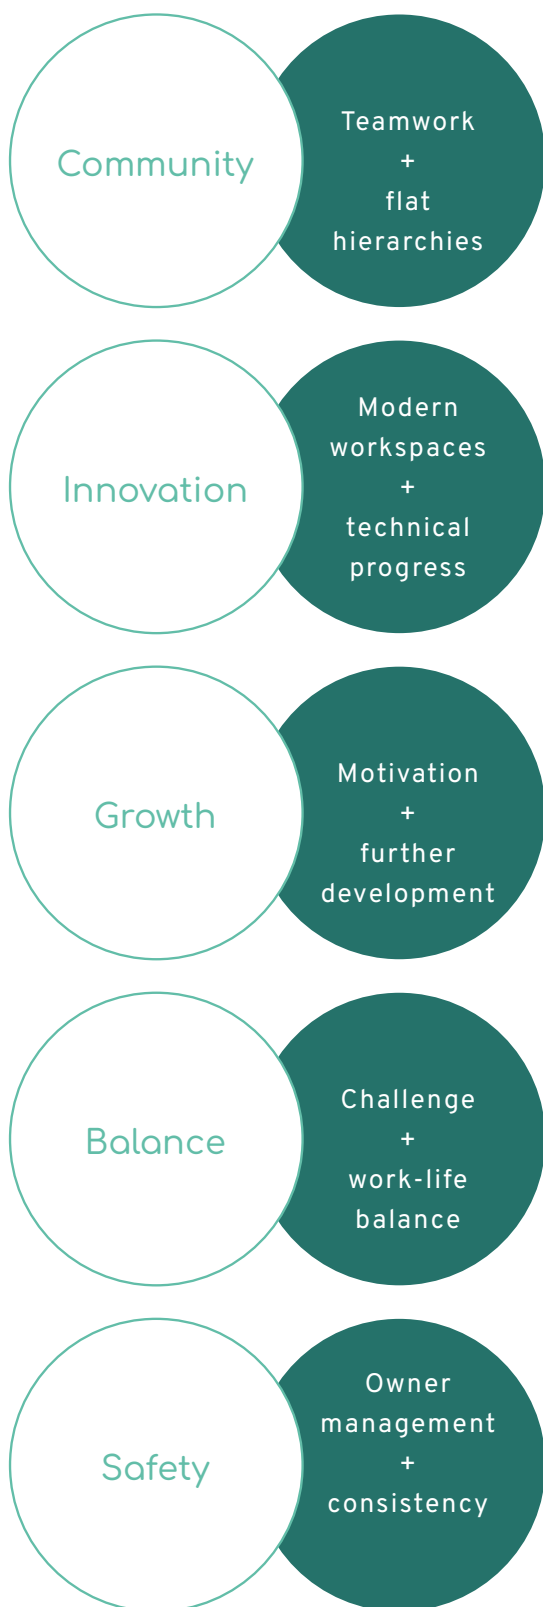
Community

Teamwork
+
flat
hierarchies

Innovation

Modern
workspaces
+
technical
progress

Growth

Motivation
+
further
development

Balance

Challenge
+
work-life
balance

Safety

Owner
management
+
consistency